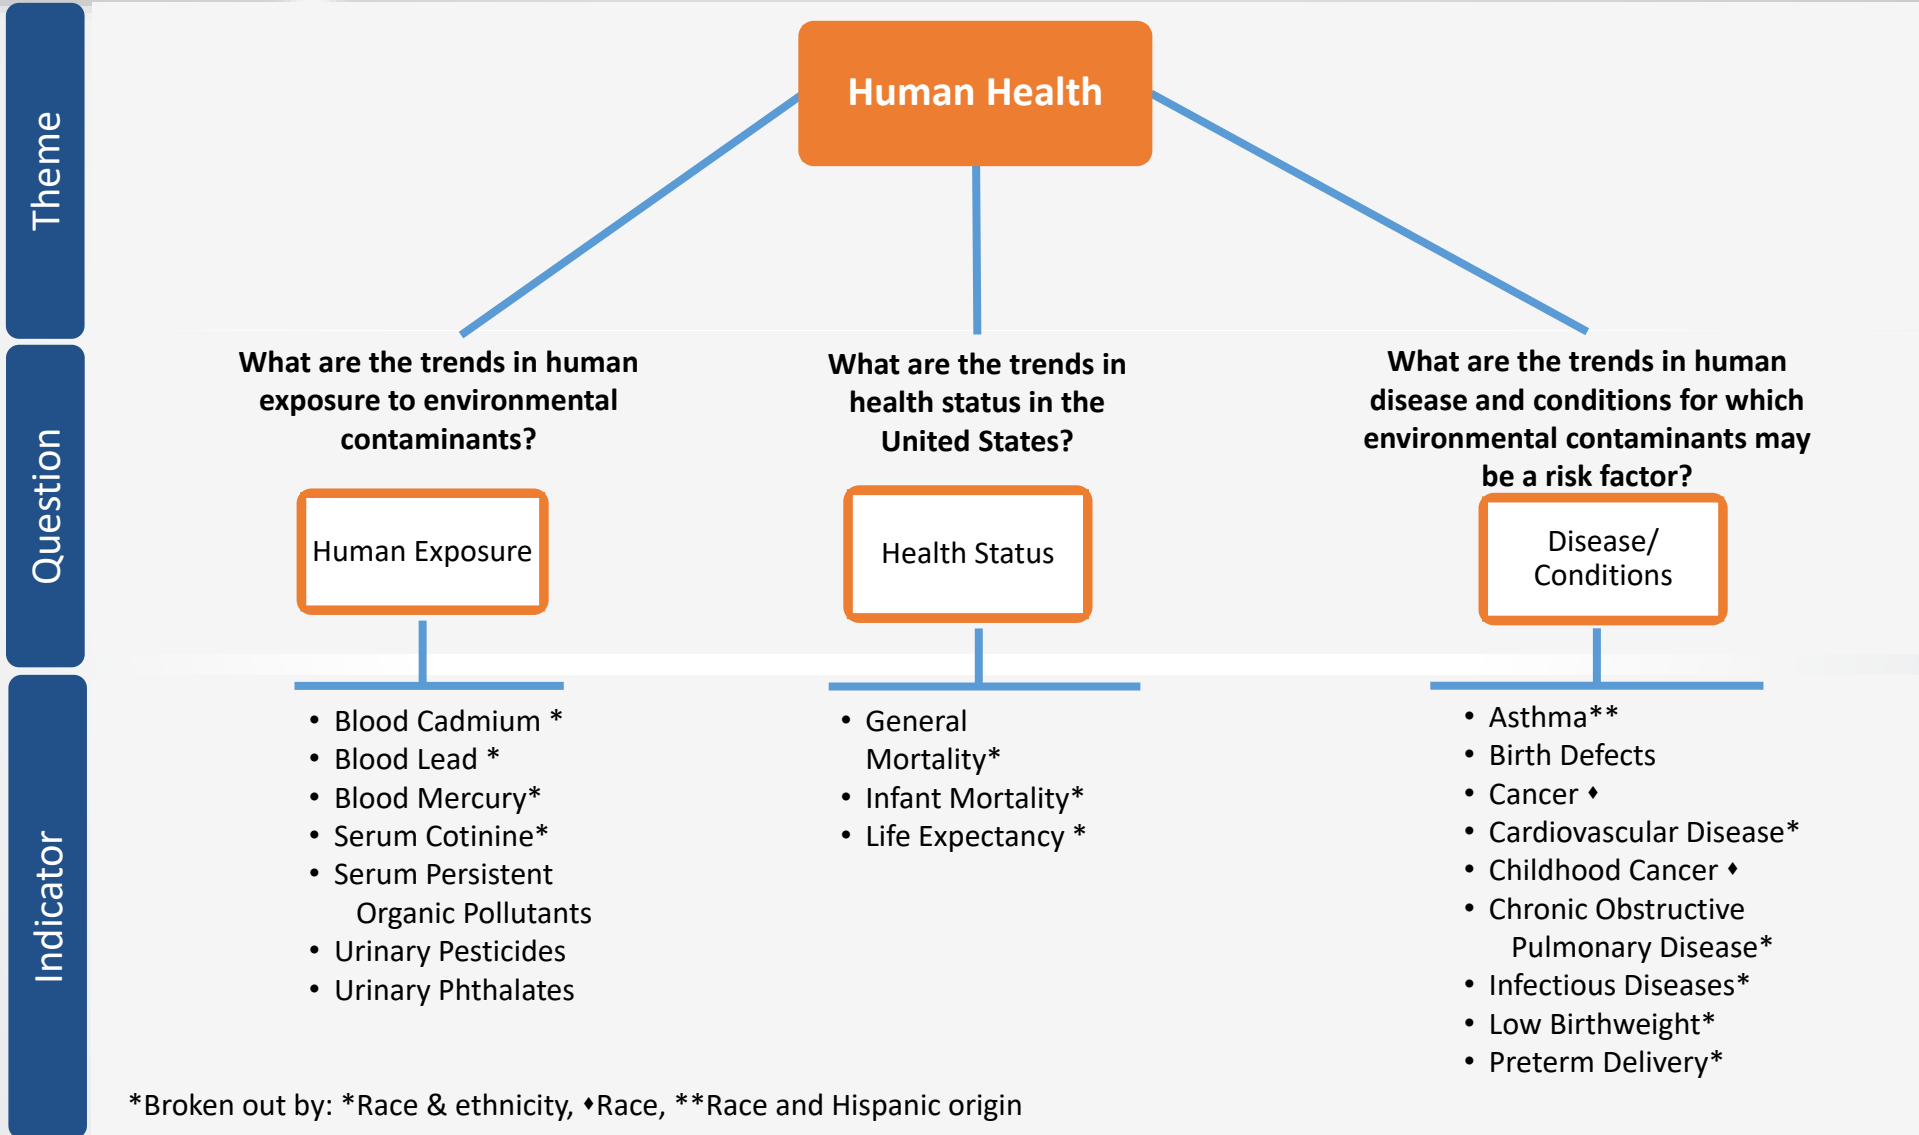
Theme

Human Health

Question

What are the trends in human exposure to environmental contaminants?

Human Exposure

What are the trends in health status in the United States?

Health Status

What are the trends in human disease and conditions for which environmental contaminants may be a risk factor?

Disease/ Conditions

Indicator

- Blood Cadmium *
- Blood Lead *
- Blood Mercury*
- Serum Cotinine*
- Serum Persistent Organic Pollutants
- Urinary Pesticides
- Urinary Phthalates

- General Mortality*
- Infant Mortality*
- Life Expectancy *

- Asthma**
- Birth Defects
- Cancer ♦
- Cardiovascular Disease*
- Childhood Cancer ♦
- Chronic Obstructive Pulmonary Disease*
- Infectious Diseases*
- Low Birthweight*
- Preterm Delivery*

*Broken out by: *Race & ethnicity, ♦Race, **Race and Hispanic origin